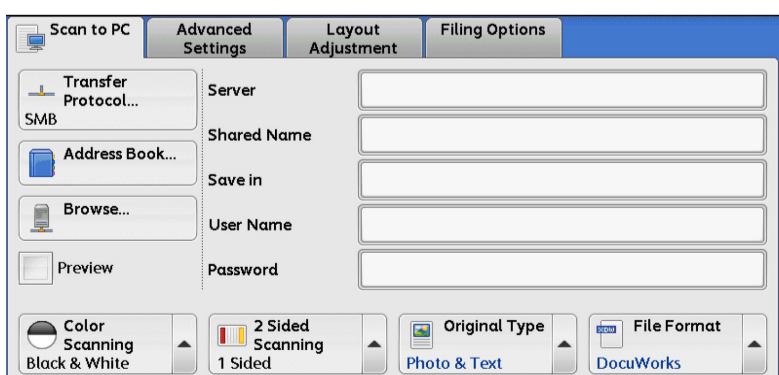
Scan to PC
Advanced Settings
Layout Adjustment
Filing Options

Transfer Protocol...
SMB

Server

Shared Name

Address Book...

Save in

Browse...

User Name

Preview

Password

Color Scanning
Black & White

2 Sided Scanning
1 Sided

Original Type
Photo & Text

File Format
DocuWorks